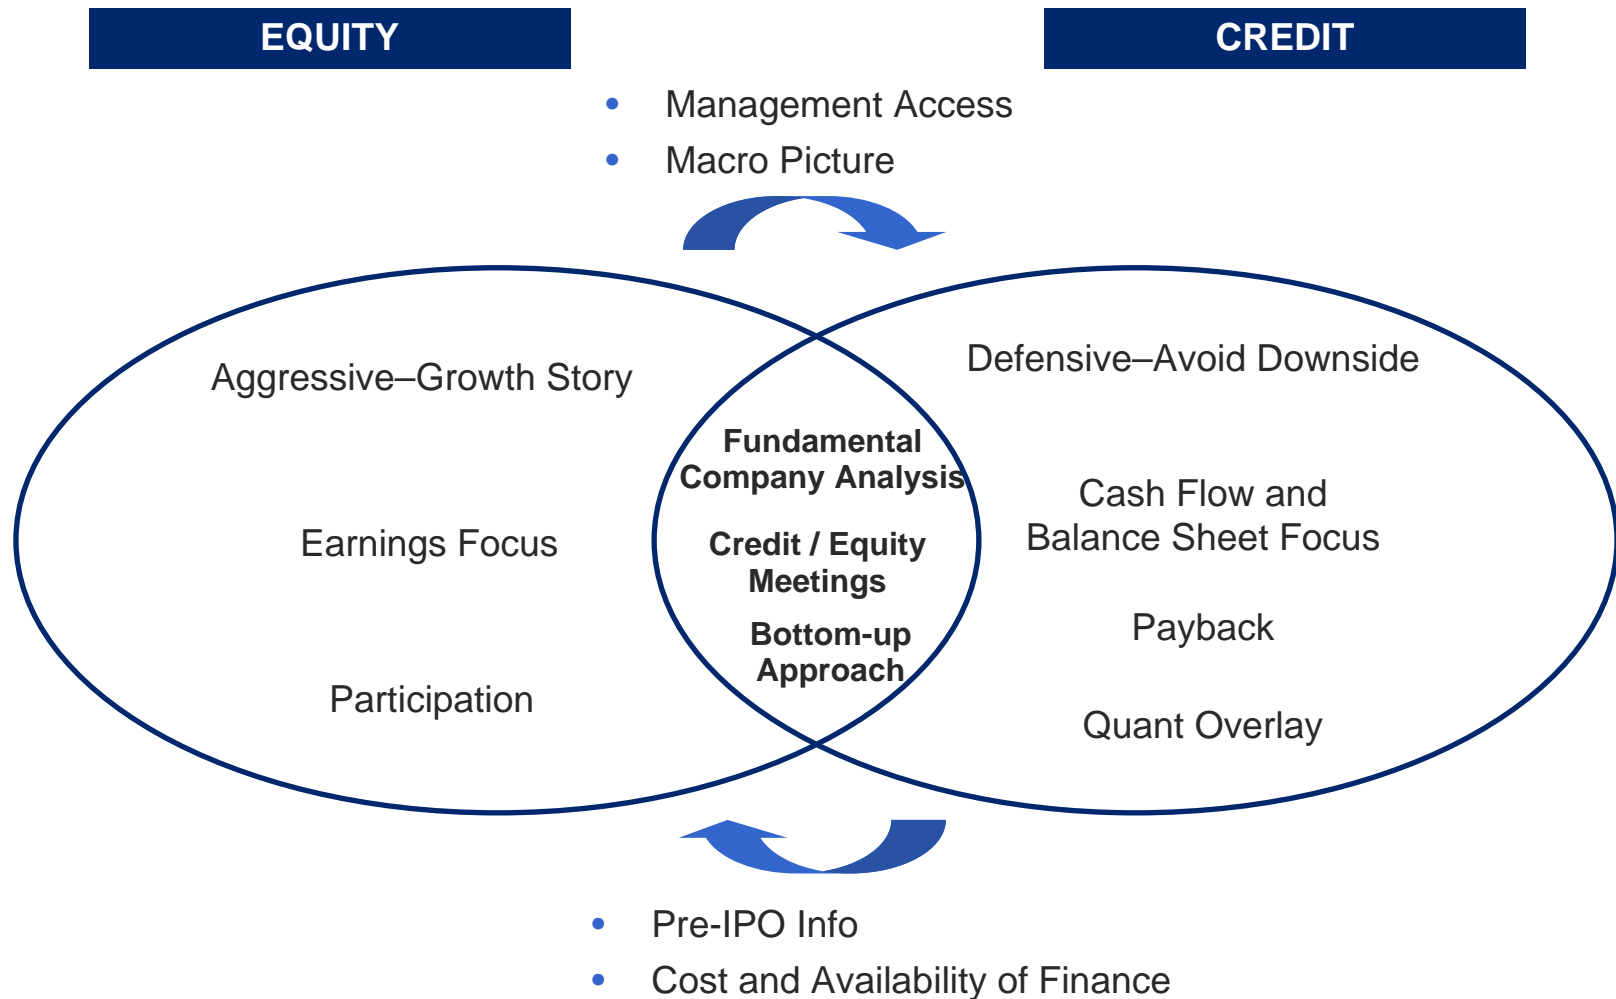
EQUITY

CREDIT

- Management Access
- Macro Picture

Aggressive–Growth Story

Earnings Focus

Participation

Fundamental Company Analysis

Credit / Equity Meetings

Bottom-up Approach

Defensive–Avoid Downside

Cash Flow and Balance Sheet Focus

Payback

Quant Overlay

- Pre-IPO Info
- Cost and Availability of Finance